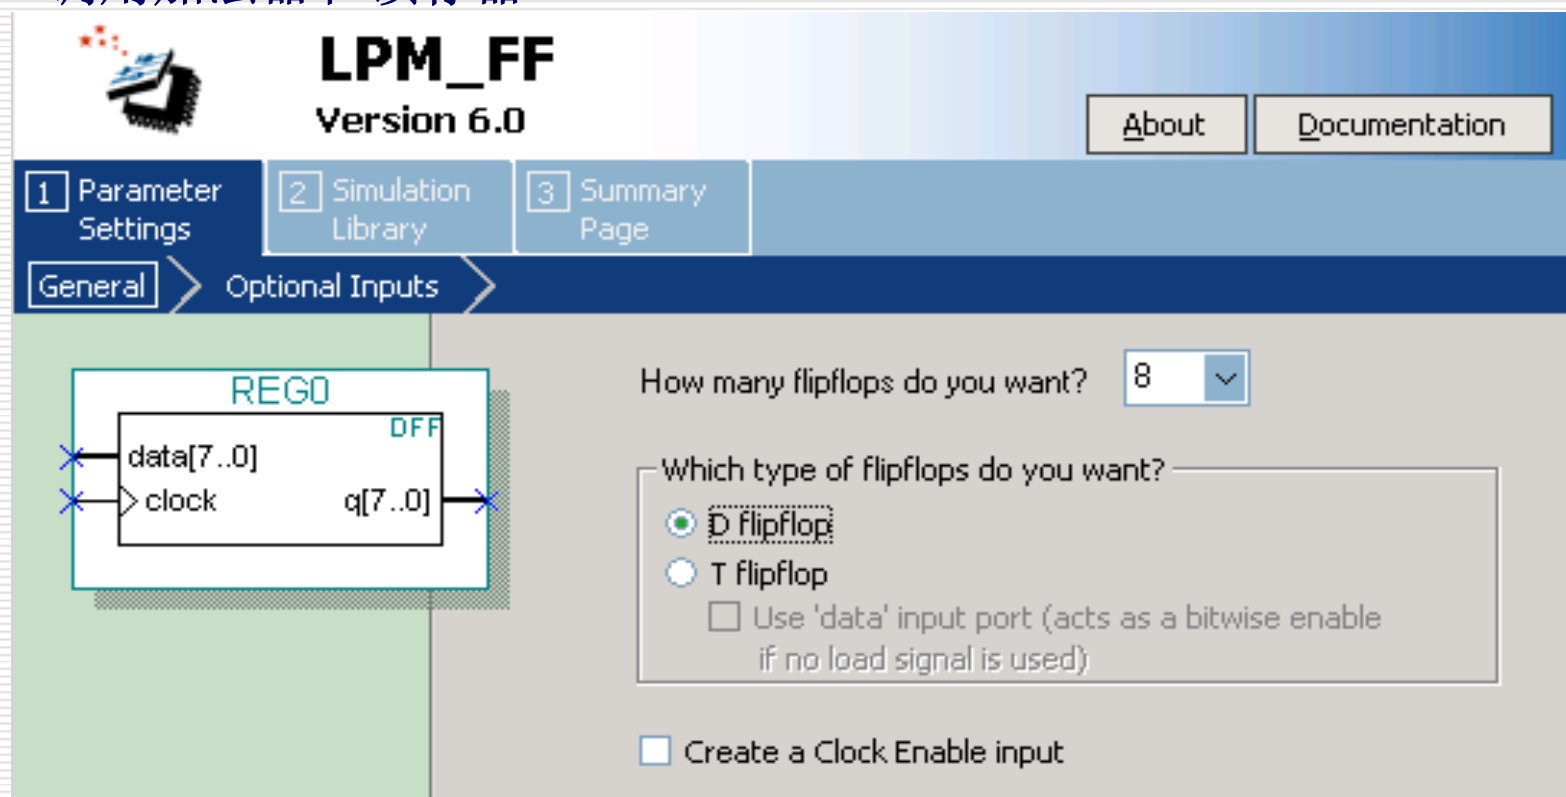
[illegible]

LPM_FF
Version 6.0

About
Documentation

1 Parameter Settings
2 Simulation Library
3 Summary Page

General
Optional Inputs

REG0
DFF
data[7..0]
clock
q[7..0]

How many flipflops do you want?
8

Which type of flipflops do you want?
D flipflop
T flipflop
Use 'data' input port (acts as a bitwise enable if no load signal is used)

Create a Clock Enable input